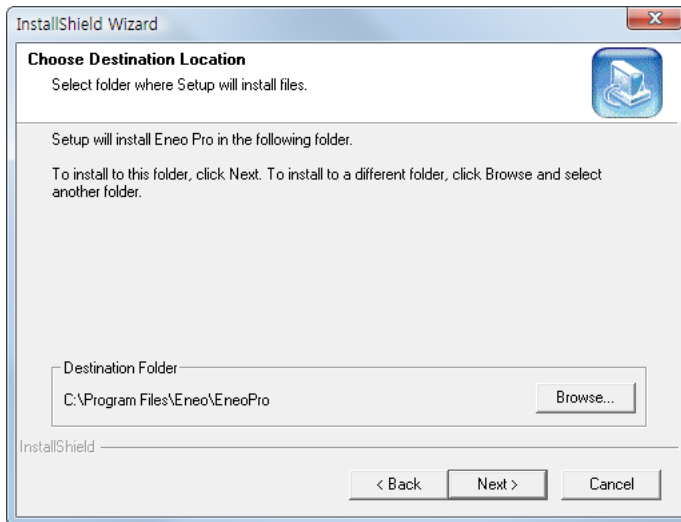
InstallShield Wizard

Choose Destination Location

Select folder where Setup will install files.

Setup will install Eneo Pro in the following folder.

To install to this folder, click Next. To install to a different folder, click Browse and select another folder.

Destination Folder

C:\Program Files\Eneo\EneoPro

Browse...

InstallShield

< Back

Next >

Cancel